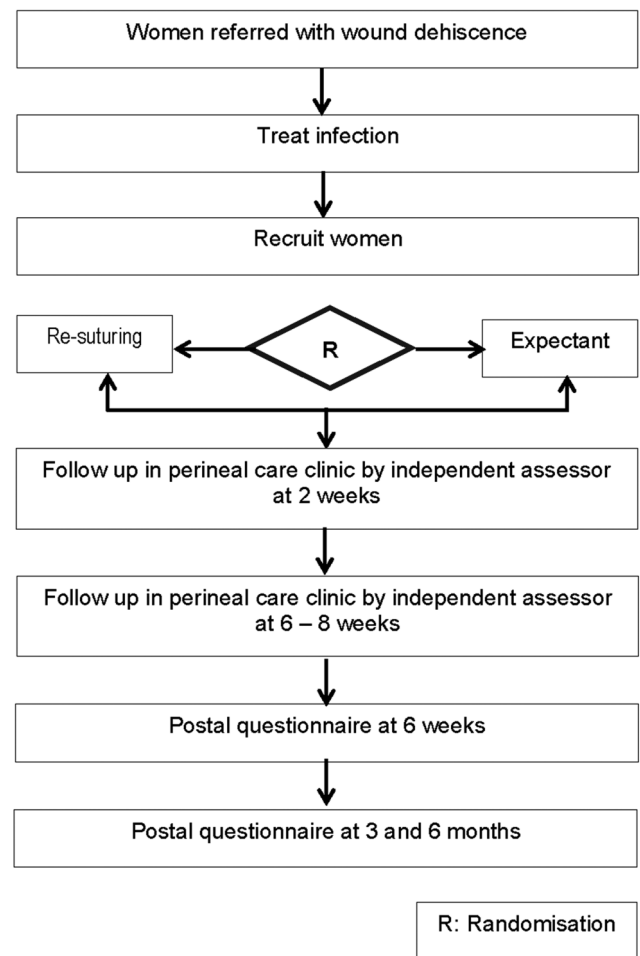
Women referred with wound dehiscence

Treat infection

Recruit women

Re-suturing

R

Expectant

Follow up in perineal care clinic by independent assessor at 2 weeks

Follow up in perineal care clinic by independent assessor at 6 – 8 weeks

Postal questionnaire at 6 weeks

Postal questionnaire at 3 and 6 months

R: Randomisation